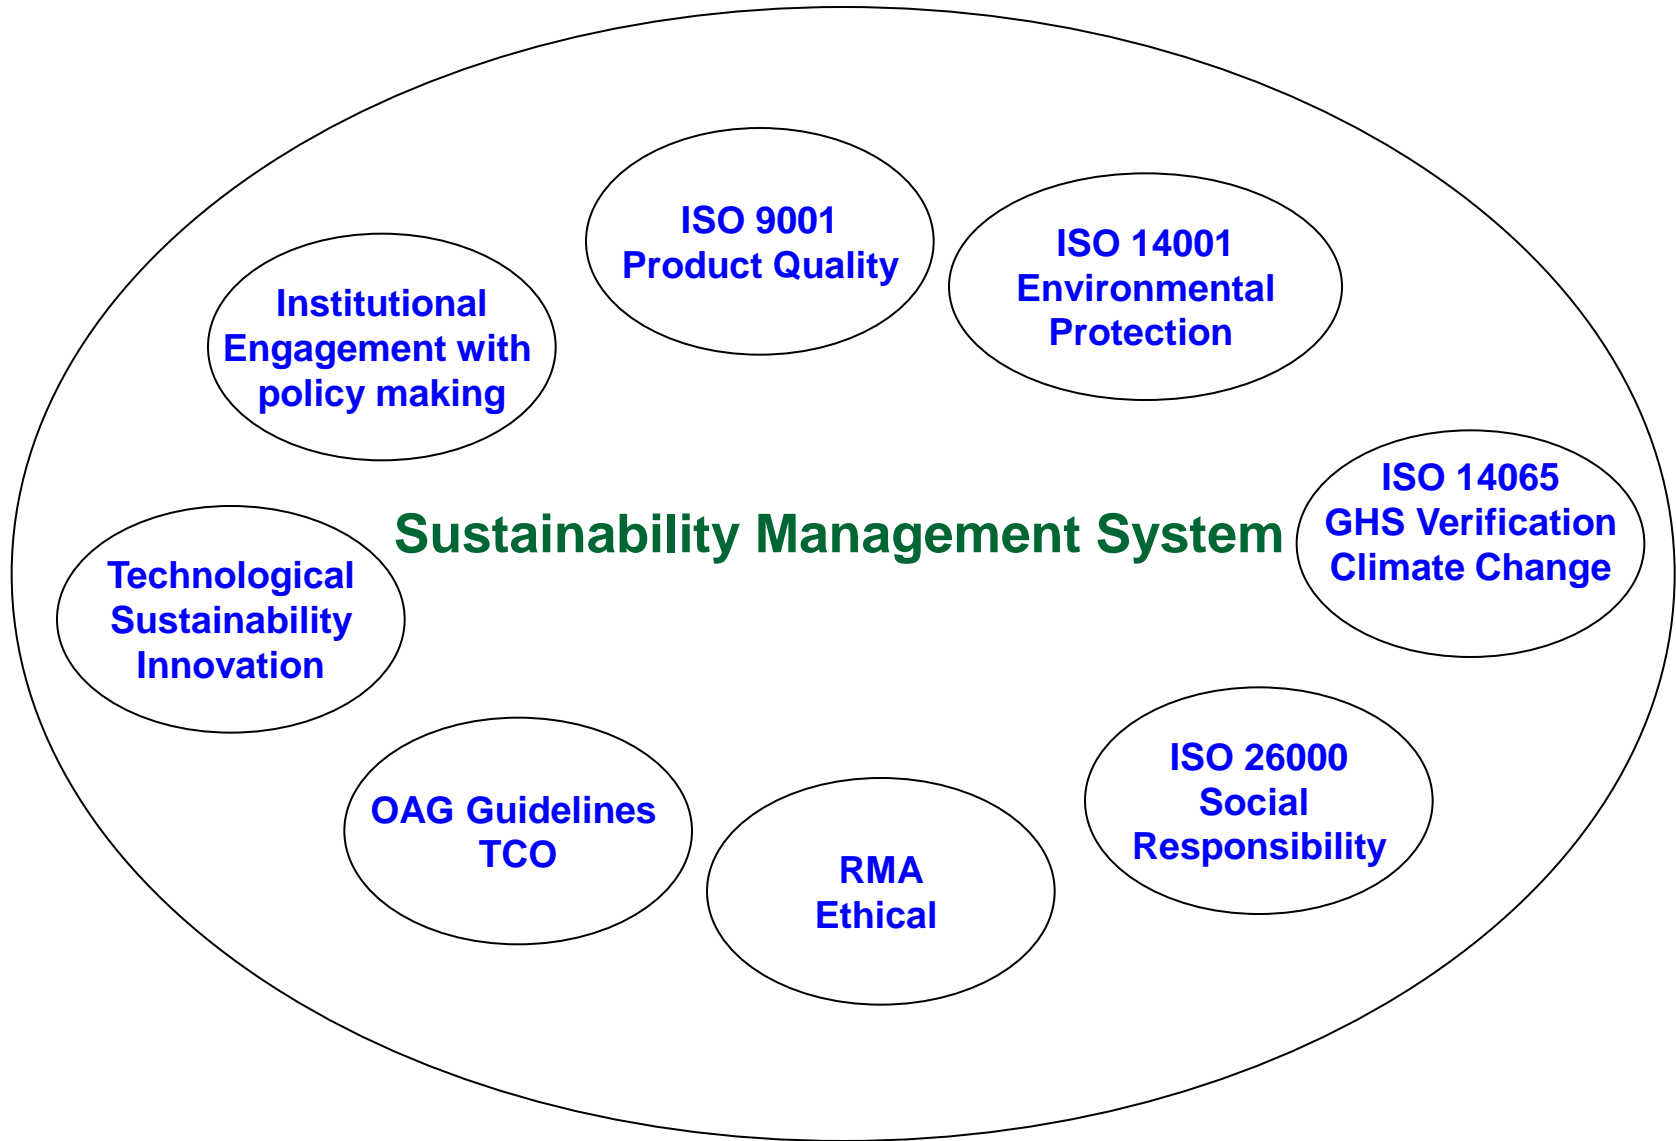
ISO 9001
Product Quality

ISO 14001
Environmental
Protection

Institutional
Engagement with
policy making

Sustainability Management System

ISO 14065
GHS Verification
Climate Change

Technological
Sustainability
Innovation

ISO 26000
Social
Responsibility

OAG Guidelines
TCO

RMA
Ethical